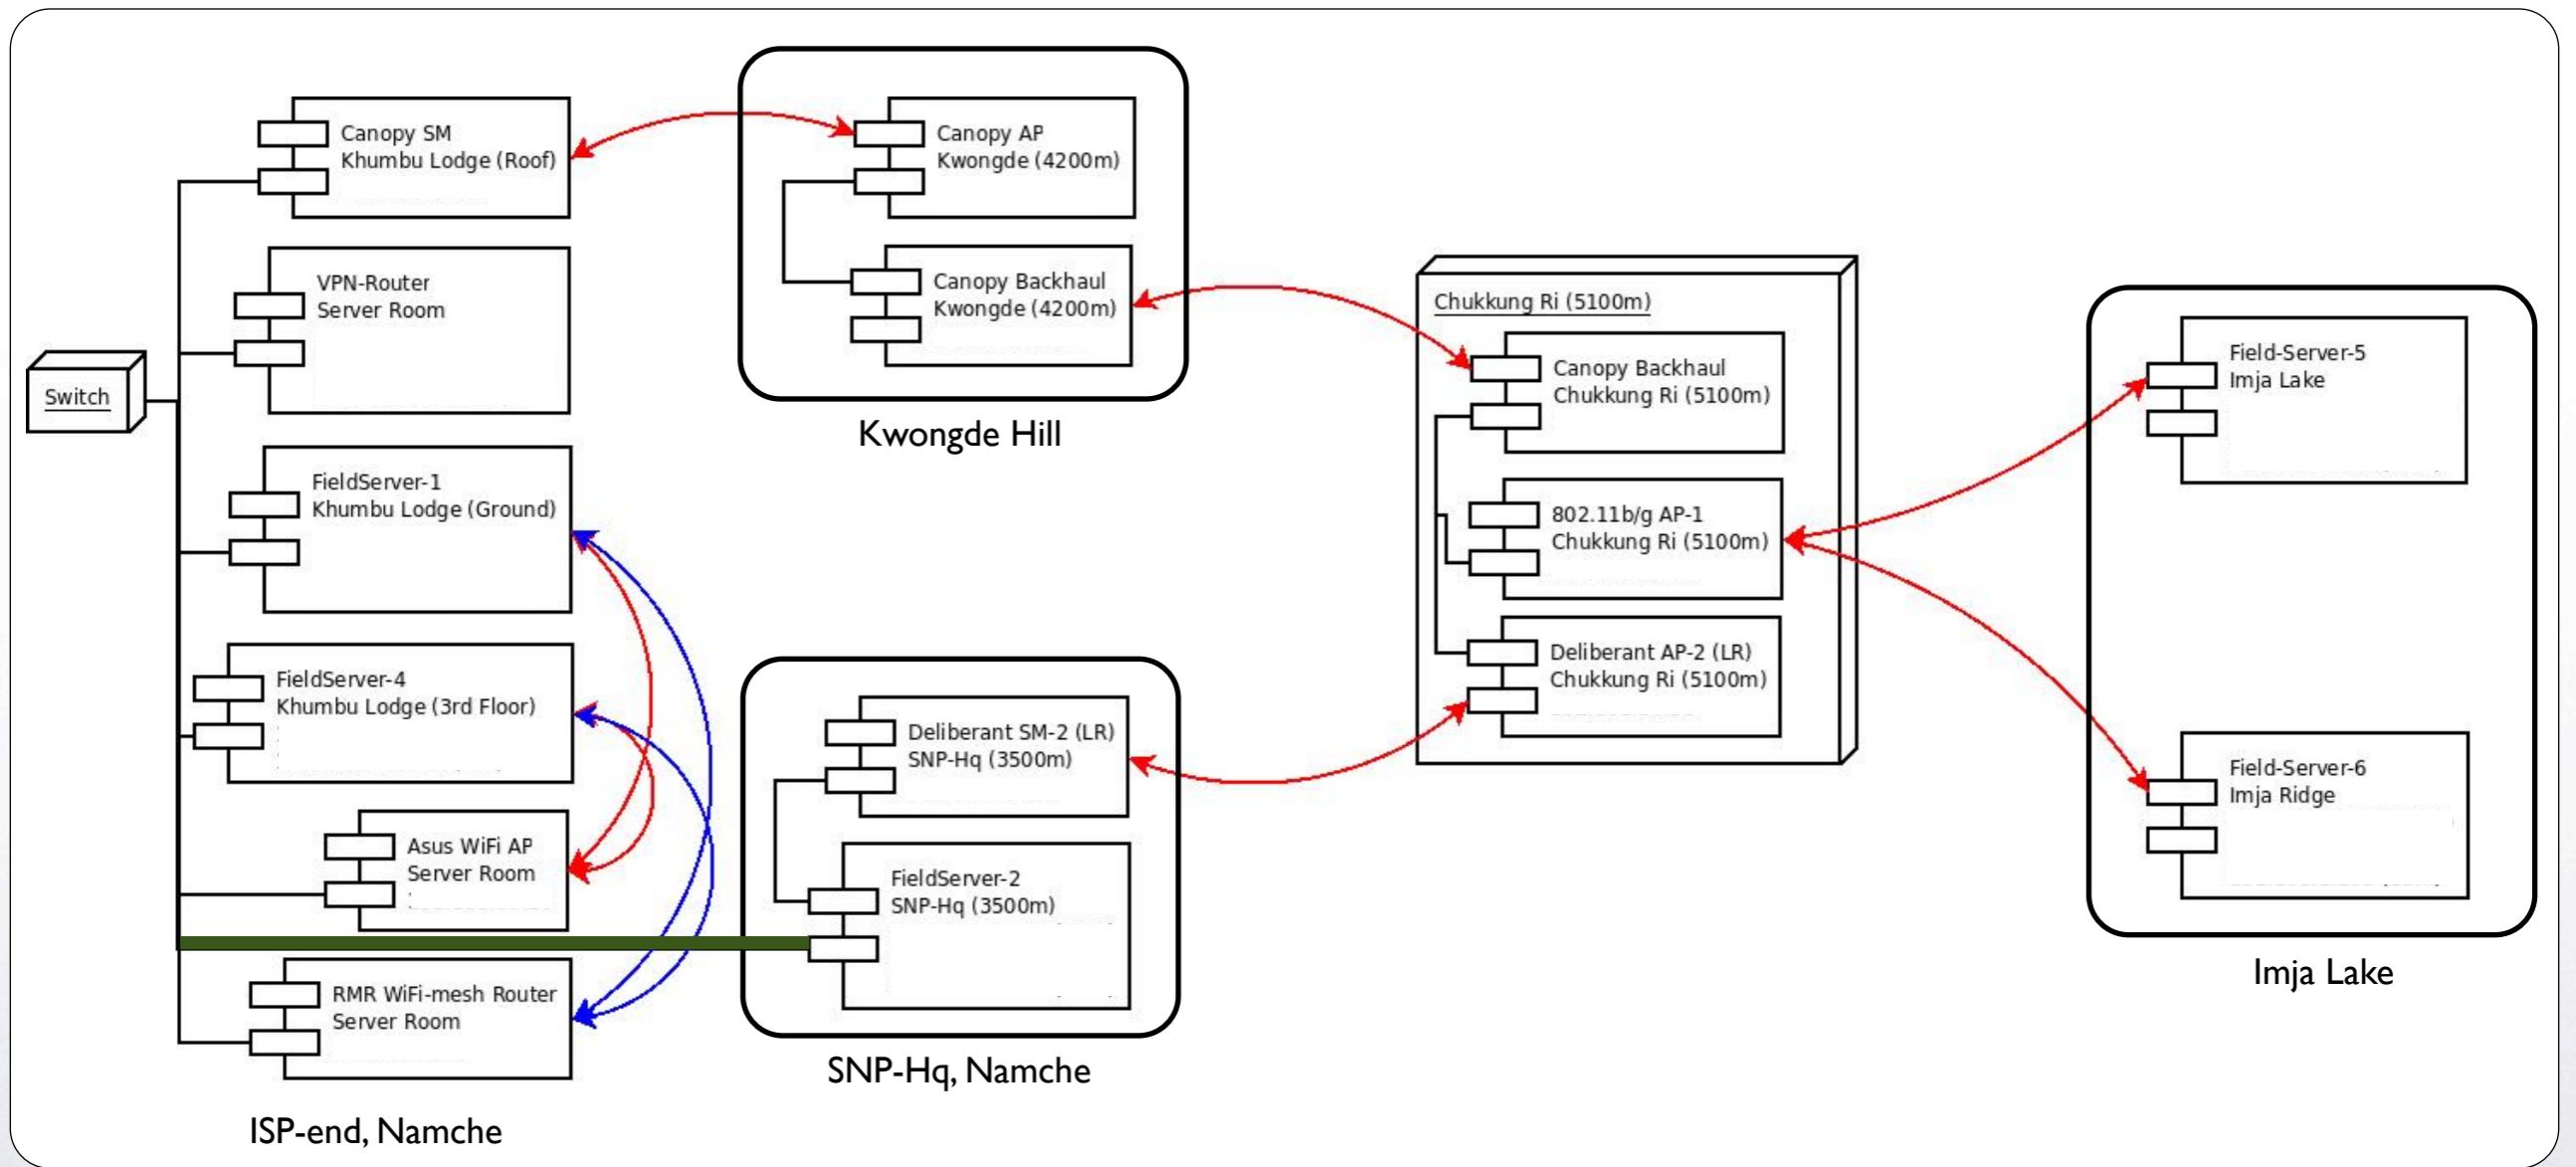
Canopy SM
Khumbu Lodge (Roof)

VPN-Router
Server Room

Switch

FieldServer-1
Khumbu Lodge (Ground)

FieldServer-4
Khumbu Lodge (3rd Floor)

Asus WiFi AP
Server Room

RMR WiFi-mesh Router
Server Room

ISP-end, Namche

Canopy AP
Kwongde (4200m)

Canopy Backhaul
Kwongde (4200m)

Kwongde Hill

Deliberant SM-2 (LR)
SNP-Hq (3500m)

FieldServer-2
SNP-Hq (3500m)

SNP-Hq, Namche

Chukkung Ri (5100m)

Canopy Backhaul
Chukkung Ri (5100m)

802.11b/g AP-1
Chukkung Ri (5100m)

Deliberant AP-2 (LR)
Chukkung Ri (5100m)

Field-Server-5
Imja Lake

Field-Server-6
Imja Ridge

Imja Lake